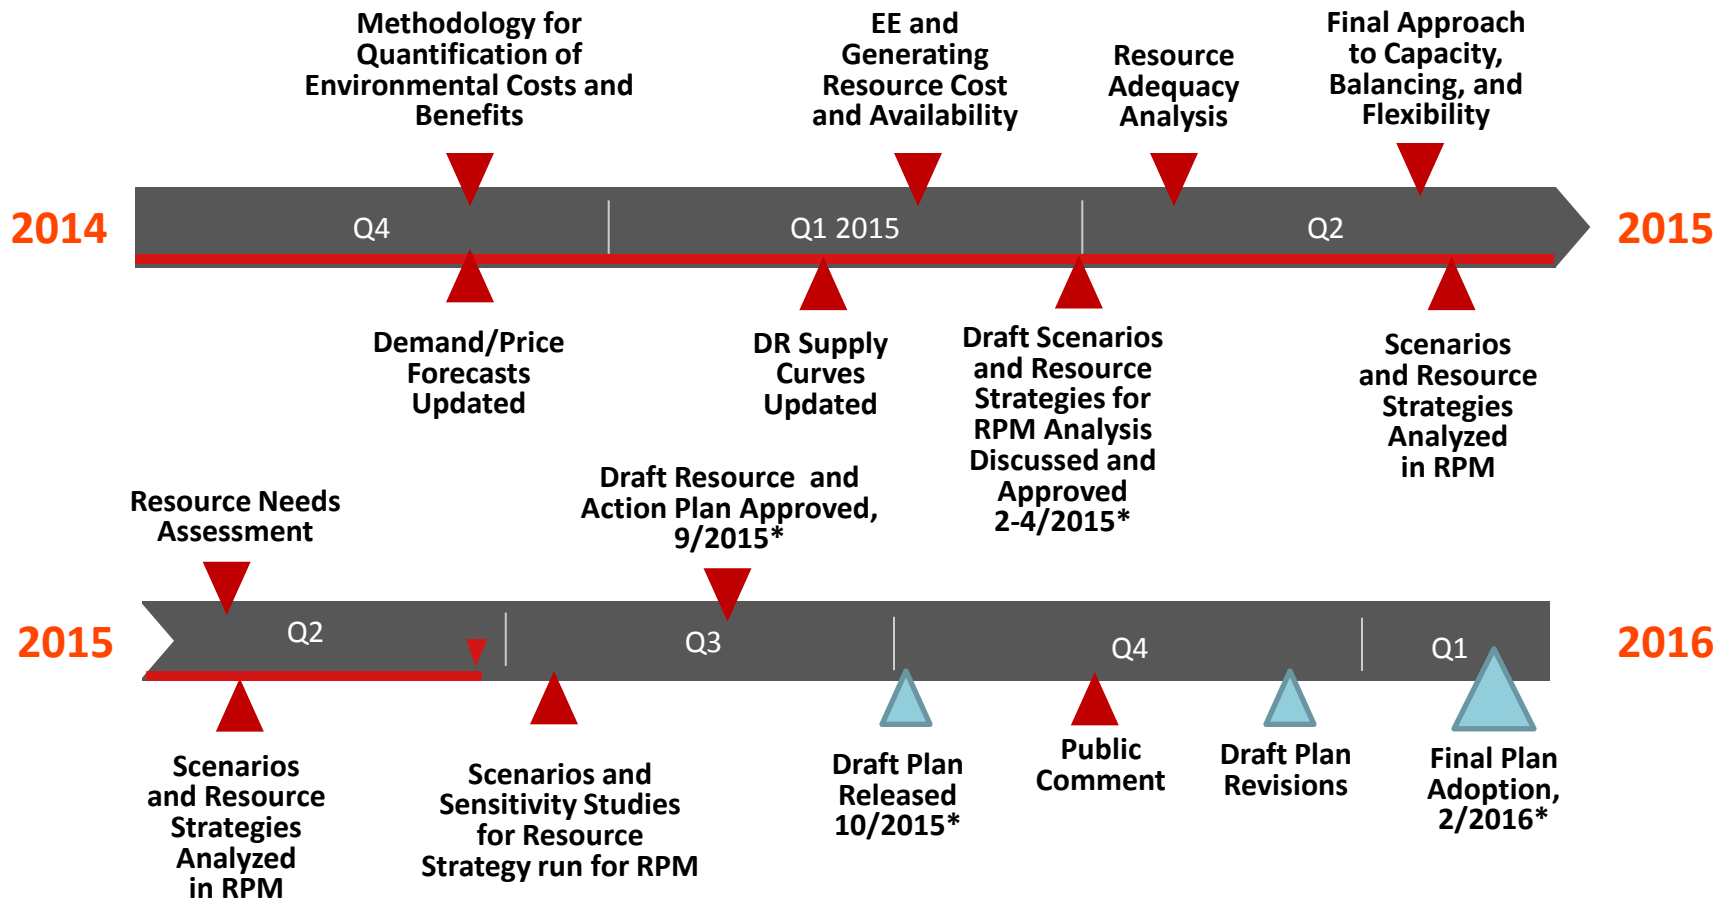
Methodology for Quantification of Environmental Costs and Benefits

EE and Generating Resource Cost and Availability

Resource Adequacy Analysis

Final Approach to Capacity, Balancing, and Flexibility

2014

Q4

Q1 2015

Q2

2015

Demand/Price Forecasts Updated

DR Supply Curves Updated

Draft Scenarios and Resource Strategies for RPM Analysis Discussed and Approved 2-4/2015*

Scenarios and Resource Strategies Analyzed in RPM

Resource Needs Assessment

Draft Resource and Action Plan Approved, 9/2015*

2015

Q2

Q3

Q4

Q1

2016

Scenarios and Resource Strategies Analyzed in RPM

Scenarios and Sensitivity Studies for Resource Strategy run for RPM

Draft Plan Released 10/2015*

Public Comment

Draft Plan Revisions

Final Plan Adoption, 2/2016*